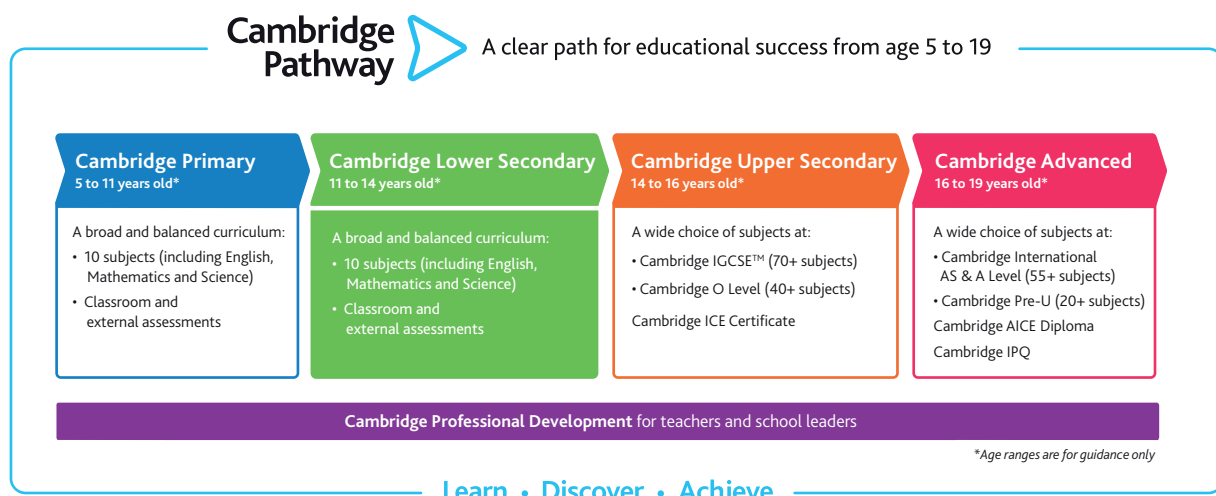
Cambridge Pathway

A clear path for educational success from age 5 to 19

Cambridge Primary
5 to 11 years old*

A broad and balanced curriculum:
• 10 subjects (including English, Mathematics and Science)
• Classroom and external assessments

Cambridge Lower Secondary
11 to 14 years old*

A broad and balanced curriculum:
• 10 subjects (including English, Mathematics and Science)
• Classroom and external assessments

Cambridge Upper Secondary
14 to 16 years old*

A wide choice of subjects at:
• Cambridge IGCSE™ (70+ subjects)
• Cambridge O Level (40+ subjects)
Cambridge ICE Certificate

Cambridge Advanced
16 to 19 years old*

A wide choice of subjects at:
• Cambridge International AS & A Level (55+ subjects)
• Cambridge Pre-U (20+ subjects)
Cambridge AICE Diploma
Cambridge IPQ

Cambridge Professional Development for teachers and school leaders

*Age ranges are for guidance only

Learn • Discover • Achieve